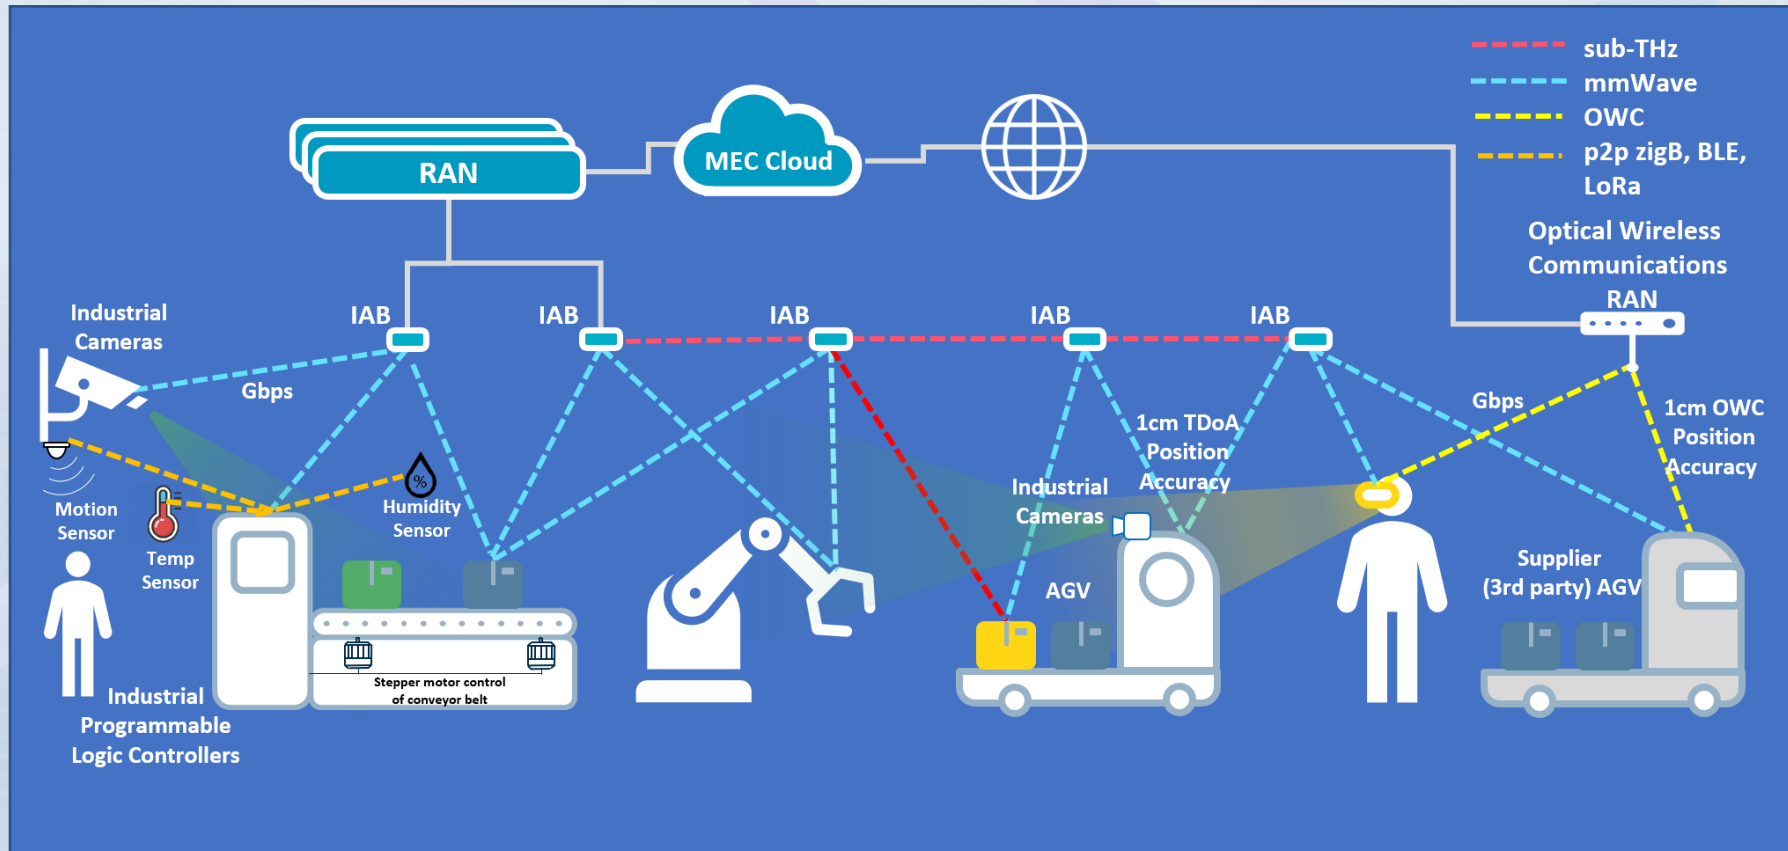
sub-THz
mmWave
OWC
p2p zigB, BLE, LoRa

Optical Wireless Communications RAN

RAN

MEC Cloud

IAB
IAB
IAB
IAB
IAB

Industrial Cameras

Gbps

Motion Sensor

Temp Sensor

%

Humidity Sensor

Industrial Programmable Logic Controllers

Stepper motor control of conveyor belt

1cm TDoA Position Accuracy

Industrial Cameras

AGV

Gbps

1cm OWC Position Accuracy

Supplier (3rd party) AGV